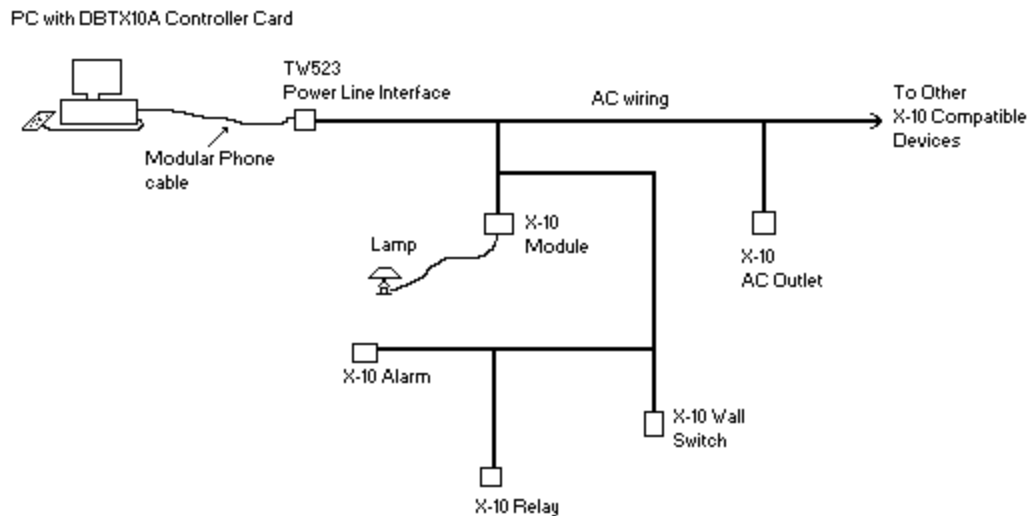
PC with DBTX10A Controller Card

TW523
Power Line Interface

AC wiring

To Other
X-10 Compatible
Devices

Modular Phone
cable

X-10
Module

Lamp

X-10
AC Outlet

X-10 Alarm

X-10 Wall
Switch

X-10 Relay